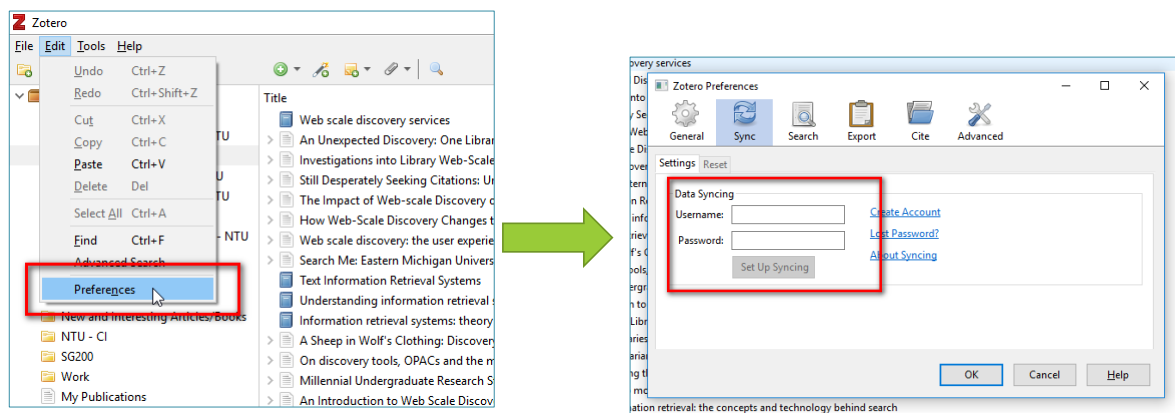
Zotero

File Edit Tools Help

Undo Ctrl+Z
Redo Ctrl+Shift+Z
Cut Ctrl+X
Copy Ctrl+C
Paste Ctrl+V
Delete Del
Select All Ctrl+A
Find Ctrl+F
Advanced Search
Preferences

NTU
U
U
- NTU
New and Interesting Articles/Books
NTU - CI
SG200
Work
My Publications

Title
Web scale discovery services
An Unexpected Discovery: One Librar
Investigations into Library Web-Scale
Still Desperately Seeking Citations: U
The Impact of Web-scale Discovery o
How Web-Scale Discovery Changes t
Web scale discovery: the user experie
Search Me: Eastern Michigan Univers
Text Information Retrieval Systems
Understanding information retrieval s
Information retrieval systems: theory
A Sheep in Wolf's Clothing: Discovery
On discovery tools, OPACs and the m
Millennial Undergraduate Research S
An Introduction to Web Scale Discov

overy services

Zotero Preferences

General Sync Search Export Cite Advanced

Settings Reset

Data Syncing
Username:
Password:
Set Up Syncing

Create Account
Lost Password?
About Syncing

OK Cancel Help

ation retrieval: the concepts and technology behind search